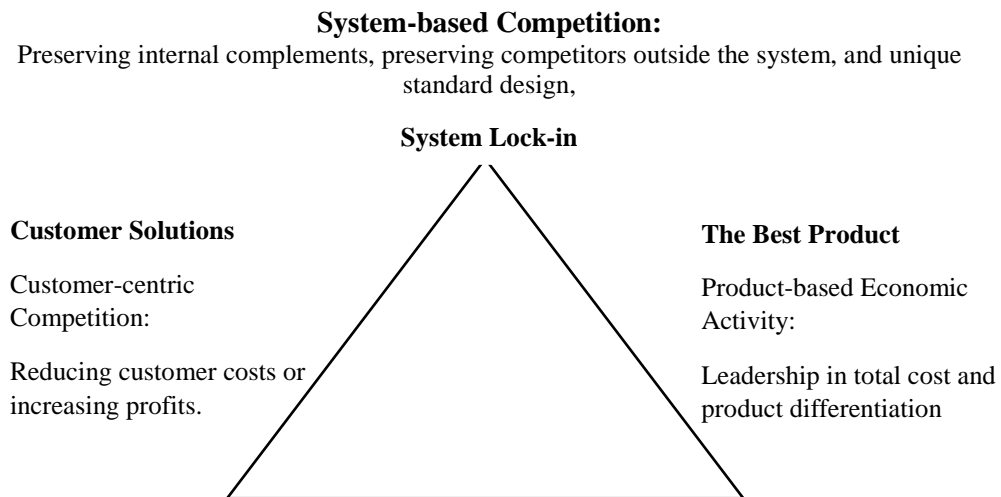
**System-based Competition:**

Preserving internal complements, preserving competitors outside the system, and unique standard design,

**System Lock-in**

**Customer Solutions**

Customer-centric Competition:

Reducing customer costs or increasing profits.

**The Best Product**

Product-based Economic Activity:

Leadership in total cost and product differentiation